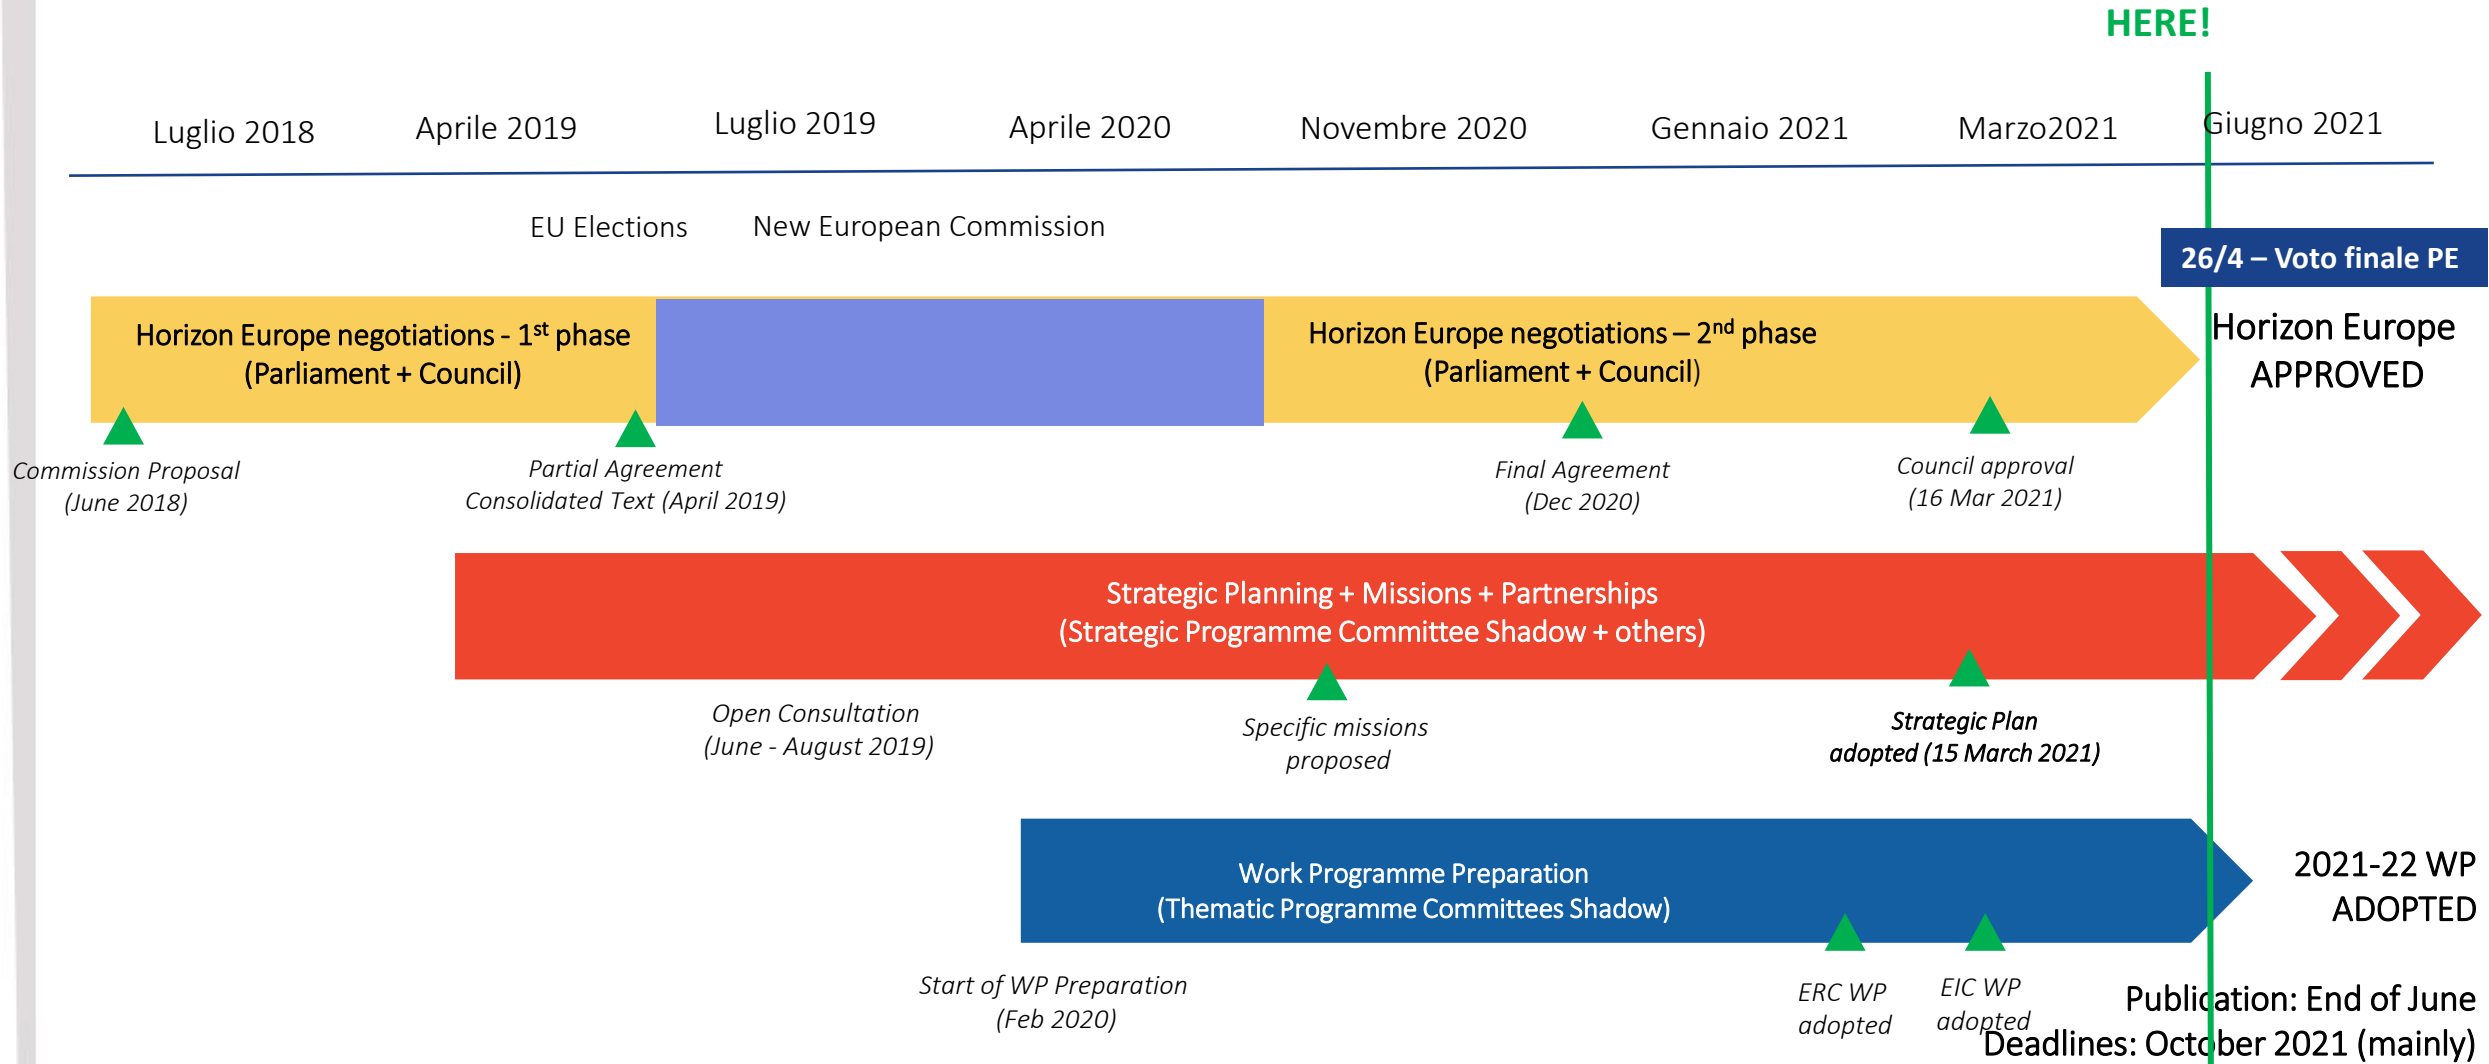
HERE!

Luglio 2018 Aprile 2019 Luglio 2019 Aprile 2020 Novembre 2020 Gennaio 2021 Marzo2021 Giugno 2021

EU Elections New European Commission

26/4 – Voto finale PE

Horizon Europe negotiations - 1$^{st}$ phase (Parliament + Council)

Horizon Europe negotiations – 2$^{nd}$ phase (Parliament + Council)

Horizon Europe APPROVED

Commission Proposal (June 2018)

Partial Agreement Consolidated Text (April 2019)

Final Agreement (Dec 2020)

Council approval (16 Mar 2021)

Strategic Planning + Missions + Partnerships (Strategic Programme Committee Shadow + others)

Open Consultation (June - August 2019)

Specific missions proposed

Strategic Plan adopted (15 March 2021)

Work Programme Preparation (Thematic Programme Committees Shadow)

2021-22 WP ADOPTED

Start of WP Preparation (Feb 2020)

ERC WP adopted

EIC WP adopted

Publication: End of June
Deadlines: October 2021 (mainly)